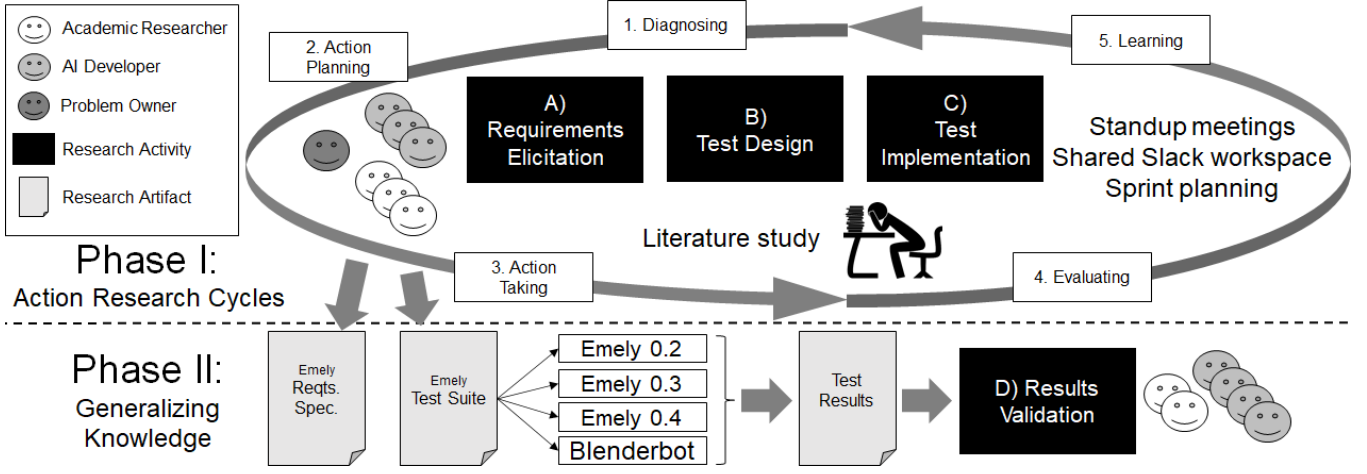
Academic Researcher
AI Developer
Problem Owner
Research Activity
Research Artifact

1. Diagnosing
2. Action Planning
5. Learning

A) Requirements Elicitation
B) Test Design
C) Test Implementation

Standup meetings
Shared Slack workspace
Sprint planning

Literature study

Phase I:
Action Research Cycles

3. Action Taking
4. Evaluating

Phase II:
Generalizing Knowledge

Emely Reqts. Spec.
Emely Test Suite

Emely 0.2
Emely 0.3
Emely 0.4
Blenderbot

Test Results

D) Results Validation